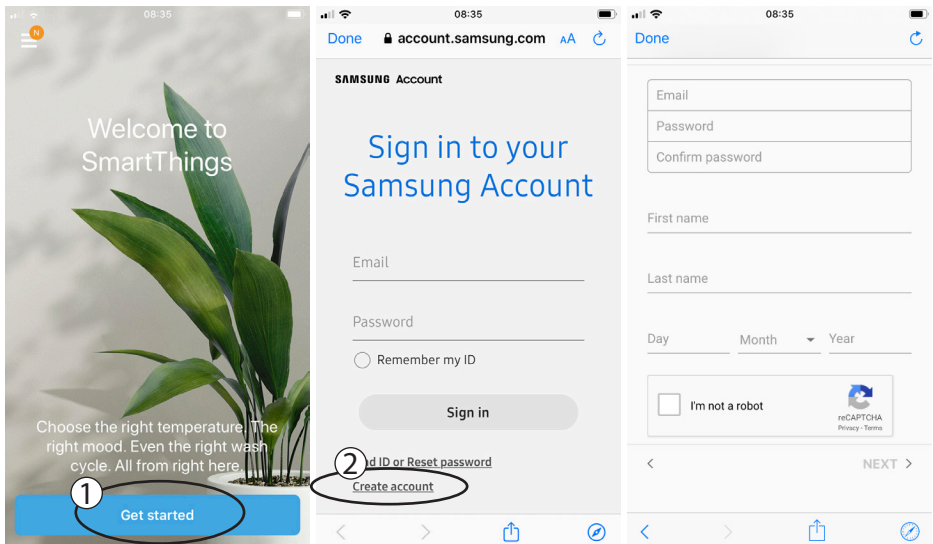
08:35

N

Welcome to SmartThings

Choose the right temperature. The right mood. Even the right wash cycle. All from right here.

①

Get started

08:35

Done account.samsung.com AA

SAMSUNG Account

Sign in to your Samsung Account

Email

Password

Remember my ID

Sign in

②

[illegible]d ID or Reset password

Create account

08:35

Done

Email

Password

Confirm password

First name

Last name

Day

Month

Year

I'm not a robot

reCAPTCHA
Privacy - Terms

NEXT